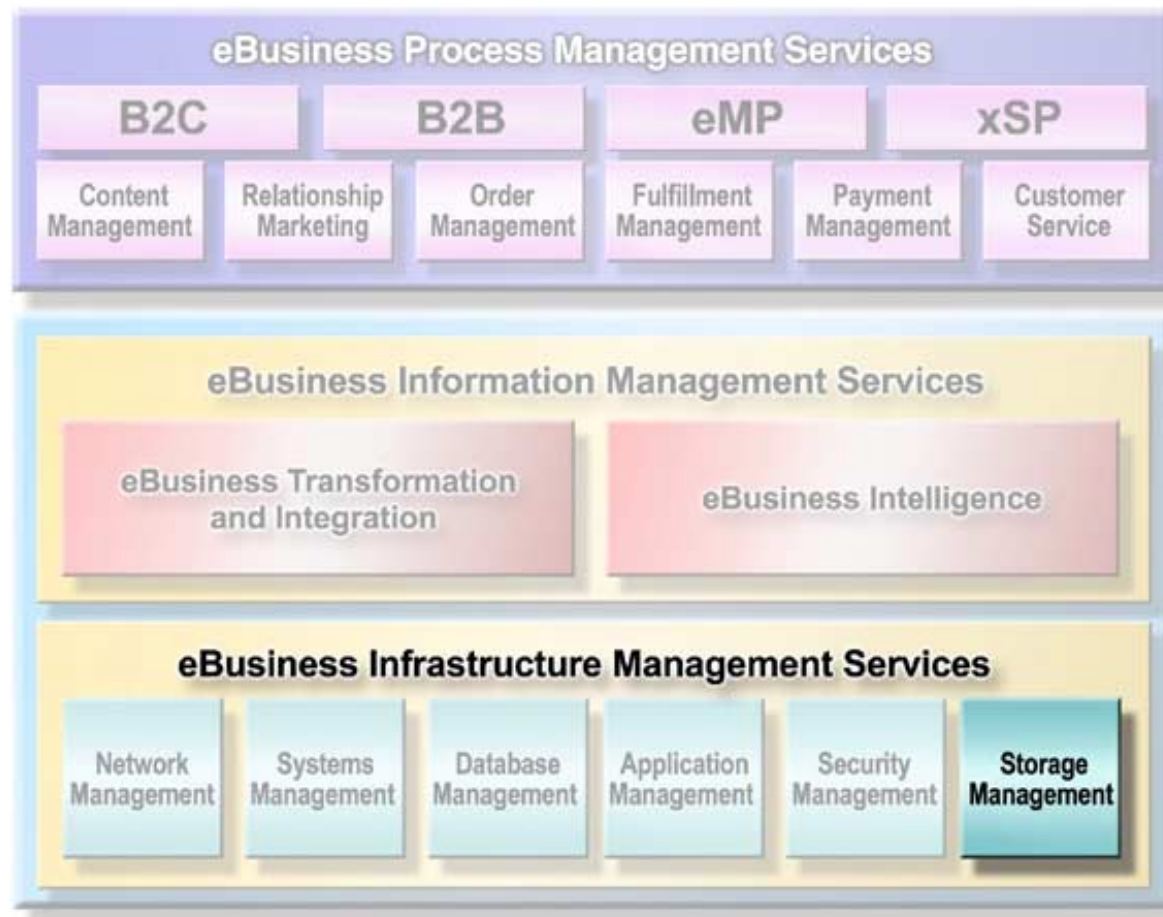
eBusiness Process Management Services

B2C

B2B

eMP

xSP

Content Management

Relationship Marketing

Order Management

Fulfillment Management

Payment Management

Customer Service

eBusiness Information Management Services

eBusiness Transformation and Integration

eBusiness Intelligence

eBusiness Infrastructure Management Services

Network Management

Systems Management

Database Management

Application Management

Security Management

Storage Management